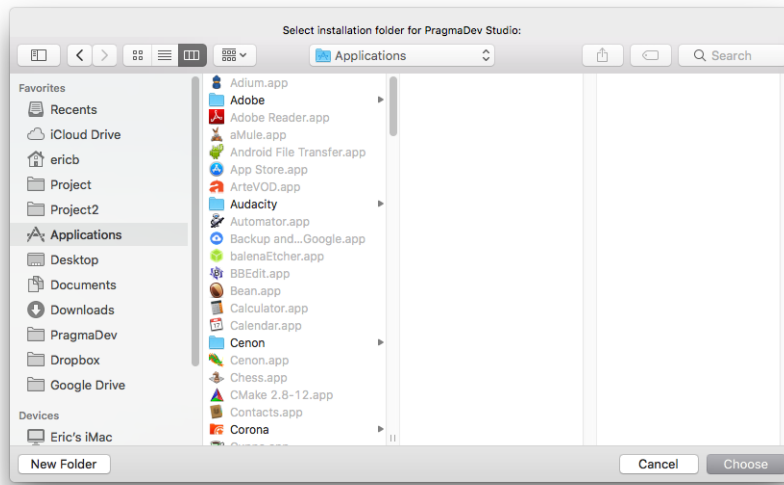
Select installation folder for PragmaDev Studio:

Applications

Search

Favorites
Recents
iCloud Drive
ericb
Project
Project2
Applications
Desktop
Documents
Downloads
PragmaDev
Dropbox
Google Drive

Devices
Eric's iMac

Adium.app
Adobe
Adobe Reader.app
aMule.app
Android File Transfer.app
App Store.app
ArteVOD.app
Audacity
Automator.app
Backup and...Google.app
balenaEtcher.app
BBEdit.app
Bean.app
Calculator.app
Calendar.app
Cenon
Cenon.app
Chess.app
CMake 2.8-12.app
Contacts.app
Corona
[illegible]

New Folder
Cancel
Choose